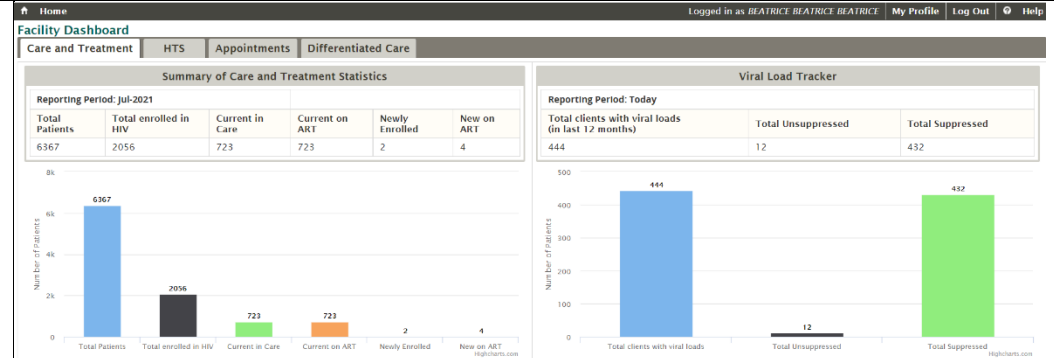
Home

Logged in as BEATRICE BEATRICE BEATRICE | My Profile | Log Out | Help

Facility Dashboard

Care and Treatment | HTS | Appointments | Differentiated Care

Summary of Care and Treatment Statistics

Reporting Period: Jul-2021

| Total Patients | Total enrolled in HIV | Current in Care | Current on ART | Newly Enrolled | New on ART |
|---|---|---|---|---|---|
| 6367 | 2056 | 723 | 723 | 2 | 4 |

8k
6k
4k
2k
0
Number of Patients
6367
2056
723
723
2
4
Total Patients | Total enrolled in HIV | Current in Care | Current on ART | Newly Enrolled | New on ART
Highcharts.com

Viral Load Tracker

Reporting Period: Today

| Total clients with viral loads (in last 12 months) | Total Unsuppressed | Total Suppressed |
|---|---|---|
| 444 | 12 | 432 |

500
400
300
200
100
0
Number of Patients
444
12
432
Total clients with viral loads | Total Unsuppressed | Total Suppressed
Highcharts.com